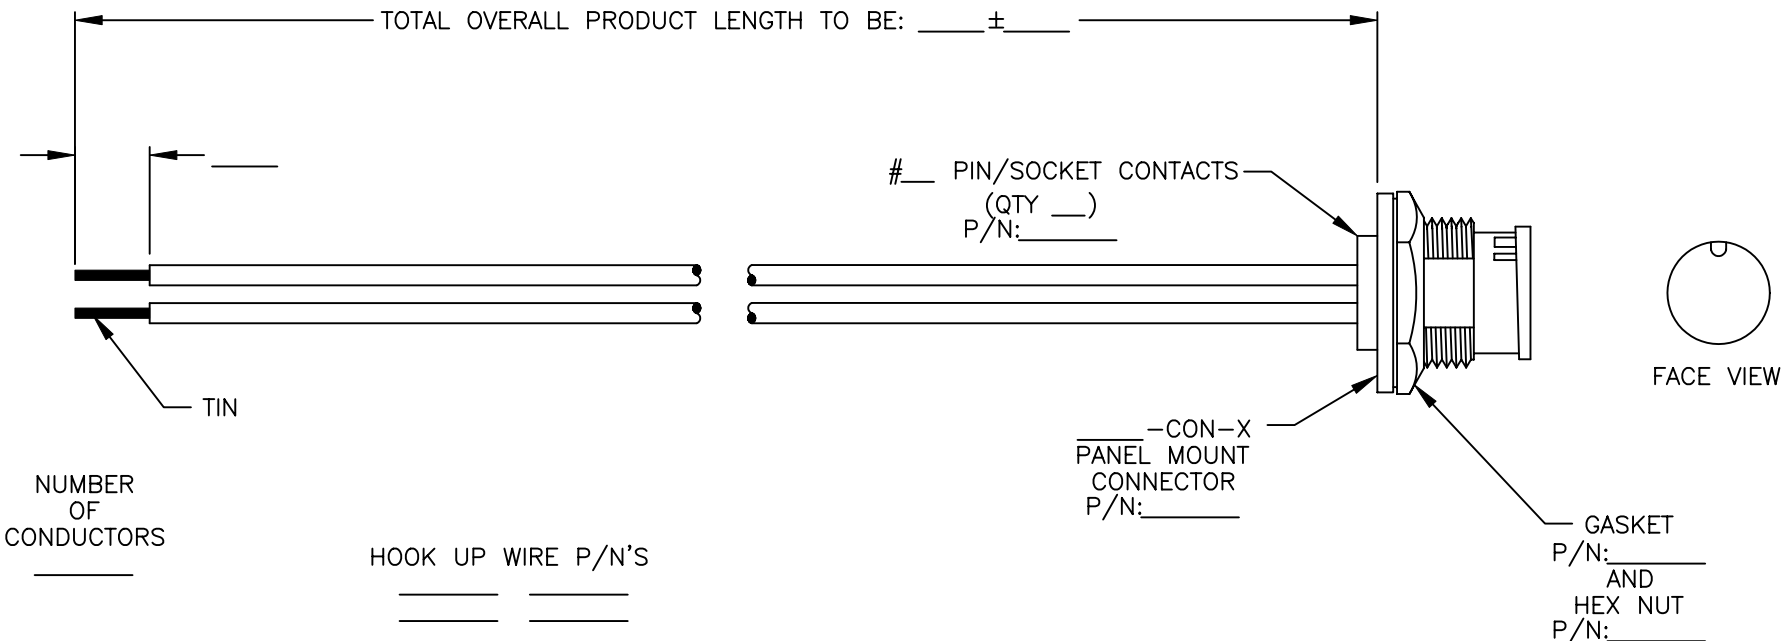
TOTAL OVERALL PRODUCT LENGTH TO BE: ____±____

____

#__ PIN/SOCKET CONTACTS
(QTY __)
P/N:______

TIN

FACE VIEW

____-CON-X
PANEL MOUNT
CONNECTOR
P/N:______

NUMBER
OF
CONDUCTORS
______

HOOK UP WIRE P/N'S
______ ______
______ ______

GASKET
P/N:______
AND
HEX NUT
P/N:______